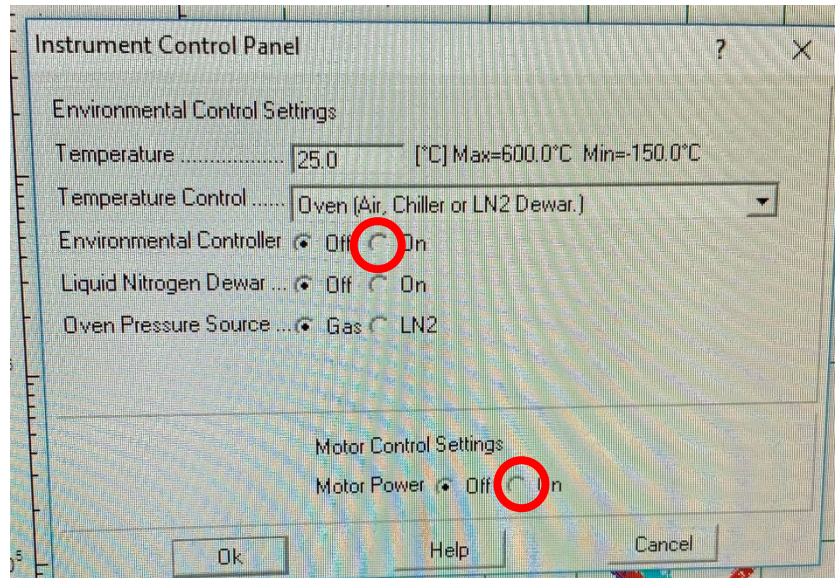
Instrument Control Panel ? X

Environmental Control Settings

Temperature .................. 25.0 [°C] Max=600.0°C Min=-150.0°C

Temperature Control ...... Oven (Air, Chiller or LN2 Dewar.)

Environmental Controller Off On

Liquid Nitrogen Dewar ... Off On

Oven Pressure Source ... Gas LN2

Motor Control Settings

Motor Power Off On

Ok Help Cancel